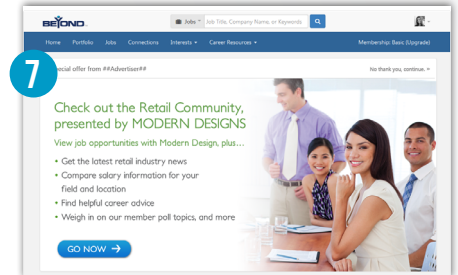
BEYOND.

Jobs Job Title, Company Name, or Keywords

Home Portfolio Jobs Connections Interests Career Resources

Membership: Basic (Upgrade)

7

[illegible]pecial offer from ##Advertiser##

No thank you, continue.

Check out the Retail Community, presented by MODERN DESIGNS

View job opportunities with Modern Design, plus...

• Get the latest retail industry news
• Compare salary information for your field and location
• Find helpful career advice
• Weigh in on our member poll topics, and more

GO NOW →